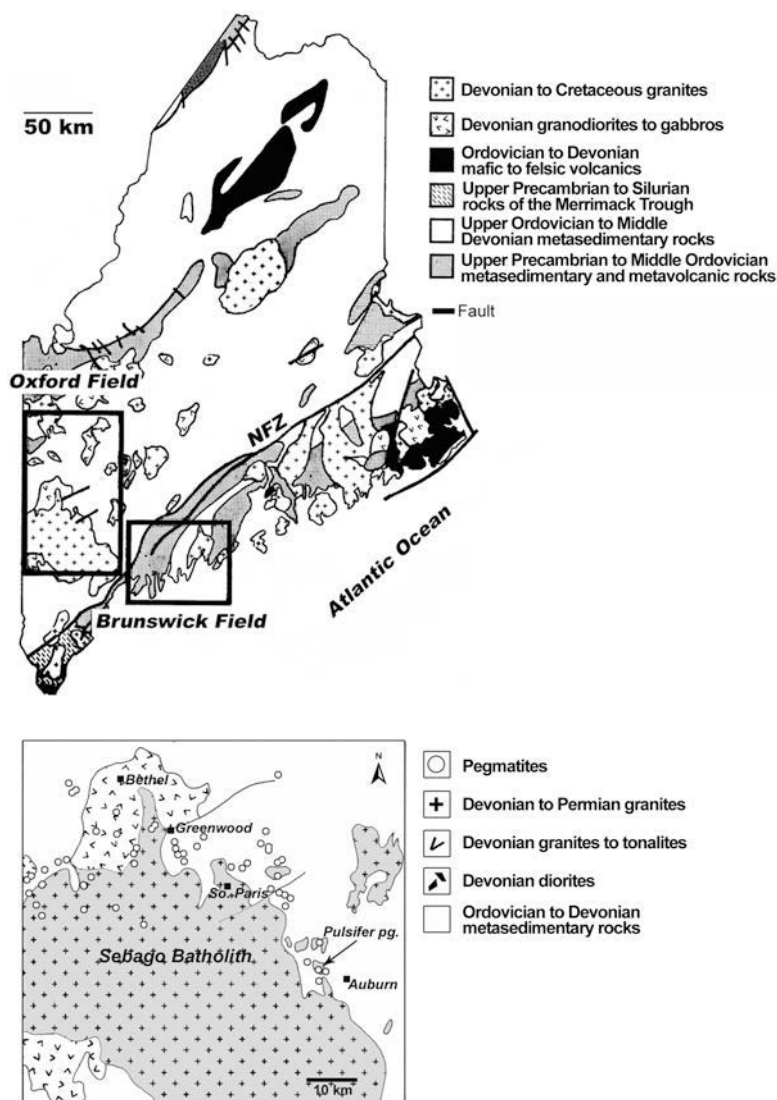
50 km

Devonian to Cretaceous granites

Devonian granodiorites to gabbros

Ordovician to Devonian mafic to felsic volcanics

Upper Precambrian to Silurian rocks of the Merrimack Trough

Upper Ordovician to Middle Devonian metasedimentary rocks

Upper Precambrian to Middle Ordovician metasedimentary and metavolcanic rocks

Fault

Oxford Field

NFZ

Atlantic Ocean

Brunswick Field

N

Bethel

Greenwood

So. Paris

Pulsifer pg.

Auburn

Sebago Batholith

10 km

Pegmatites

Devonian to Permian granites

Devonian granites to tonalites

Devonian diorites

Ordovician to Devonian metasedimentary rocks